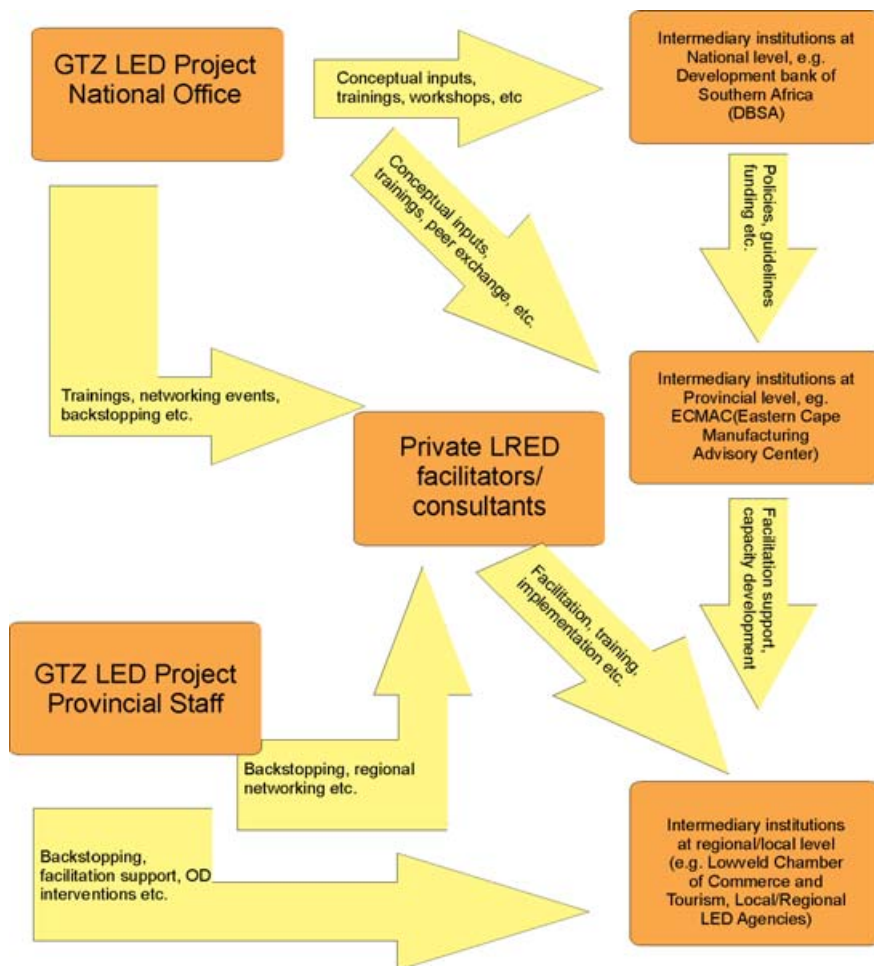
GTZ LED Project National Office

Conceptual inputs, trainings, workshops, etc

Intermediary institutions at National level, e.g. Development bank of Southern Africa (DBSA)

Conceptual inputs, trainings, peer exchange, etc.

Policies, guidelines funding etc.

Trainings, networking events, backstopping etc.

Intermediary institutions at Provincial level, eg. ECMAC(Eastern Cape Manufacturing Advisory Center)

Private LRED facilitators/ consultants

Facilitation support, capacity development

Facilitation, training, implementation etc.

GTZ LED Project Provincial Staff

Backstopping, regional networking etc.

Backstopping, facilitation support, OD interventions etc.

Intermediary institutions at regional/local level (e.g. Lowveld Chamber of Commerce and Tourism, Local/Regional LED Agencies)